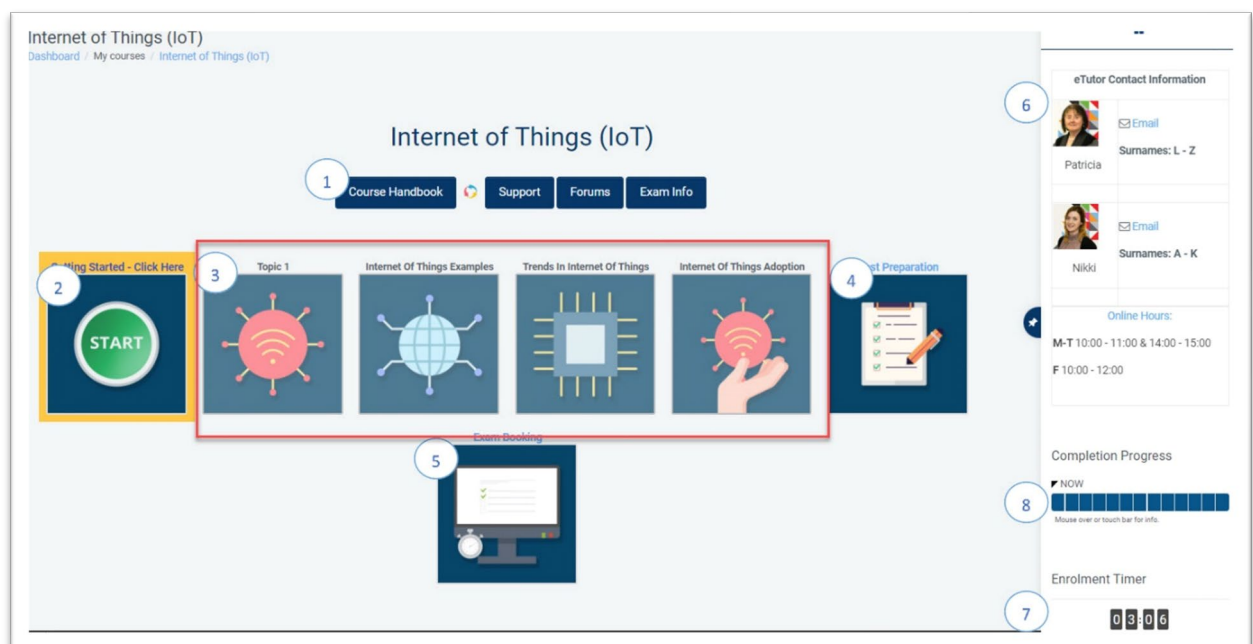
Internet of Things (IoT)
Dashboard / My courses / Internet of Things (IoT)

Internet of Things (IoT)

1

Course Handbook

Support

Forums

Exam Info

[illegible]tting Started - Click Here

2

START

3

Topic 1

Internet Of Things Examples

Trends In Internet Of Things

Internet Of Things Adoption

4

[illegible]st Preparation

Exam Booking

5

--

eTutor Contact Information

6

Email

Surnames: L - Z

Patricia

Email

Surnames: A - K

Nikki

Online Hours:

M-T 10:00 - 11:00 & 14:00 - 15:00

F 10:00 - 12:00

Completion Progress

NOW

8

Mouse over or touch bar for info.

Enrolment Timer

7

0 3 0 6